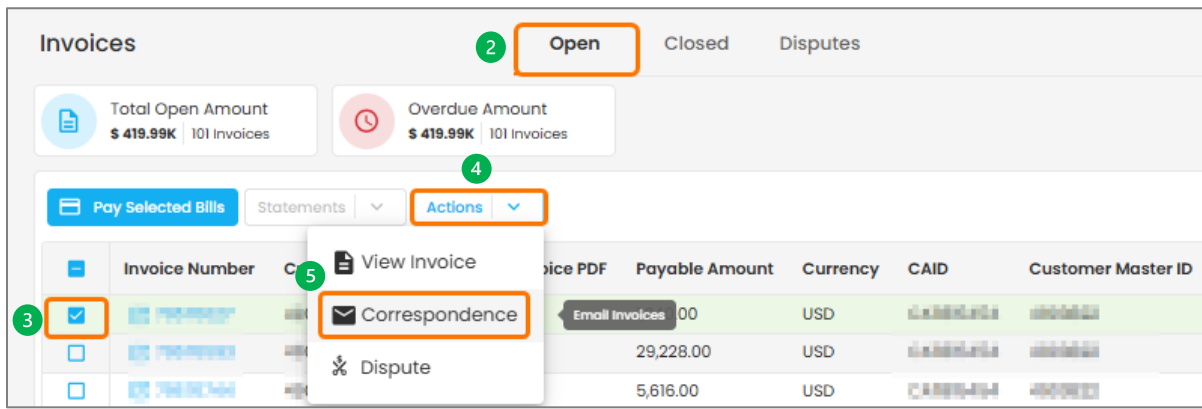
Invoices

2 Open Closed Disputes

Total Open Amount
$ 419.99K | 101 Invoices

Overdue Amount
$ 419.99K | 101 Invoices

4

Pay Selected Bills Statements Actions

View Invoice

5 Correspondence

Dispute

Email Invoices

| | Invoice Number | C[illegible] | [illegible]ice PDF | Payable Amount | Currency | CAID | Customer Master ID |
|---|---|---|---|---|---|---|---|
| 3 | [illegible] | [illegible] | | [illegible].00 | USD | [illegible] | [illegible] |
| | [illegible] | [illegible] | | 29,228.00 | USD | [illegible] | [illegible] |
| | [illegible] | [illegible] | | 5,616.00 | USD | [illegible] | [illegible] |